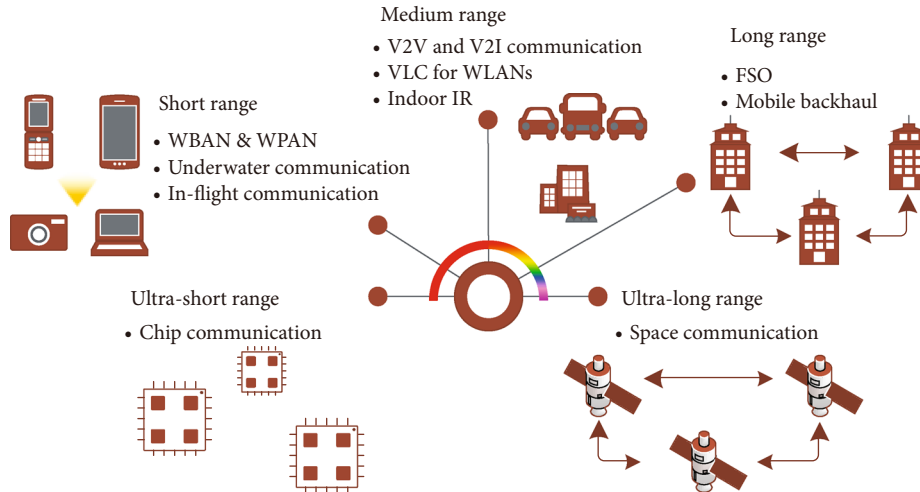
Medium range
• V2V and V2I communication
• VLC for WLANs
• Indoor IR

Long range
• FSO
• Mobile backhaul

Short range
• WBAN & WPAN
• Underwater communication
• In-flight communication

Ultra-short range
• Chip communication

Ultra-long range
• Space communication